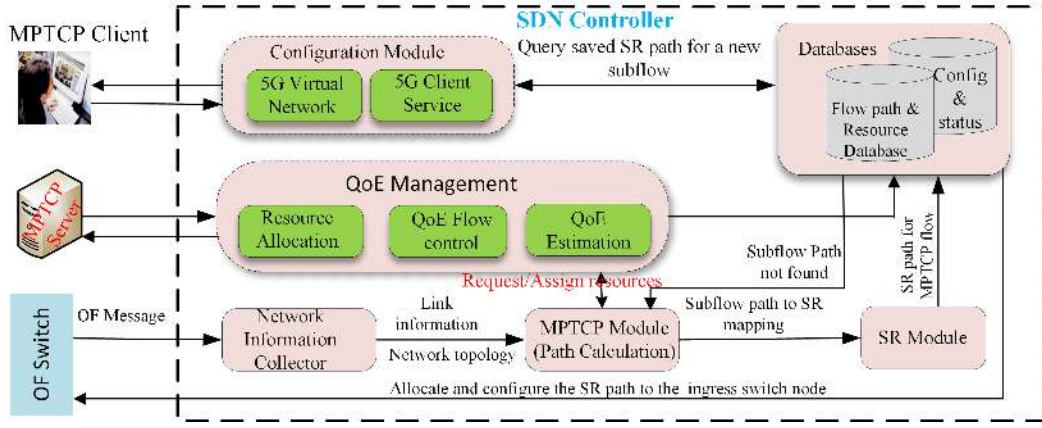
MPTCP Client

SDN Controller

Configuration Module

5G Virtual Network

5G Client Service

Query saved SR path for a new subflow

Databases

Config & status

Flow path & Resource Database

QoE Management

MPTCP Server

Resource Allocation

QoE Flow control

QoE Estimation

Subflow Path not found

SR path for MPTCP flow

Request/Assign resources

OF Switch

OF Message

Network Information Collector

Link information

Network topology

MPTCP Module (Path Calculation)

Subflow path to SR mapping

SR Module

Allocate and configure the SR path to the ingress switch node